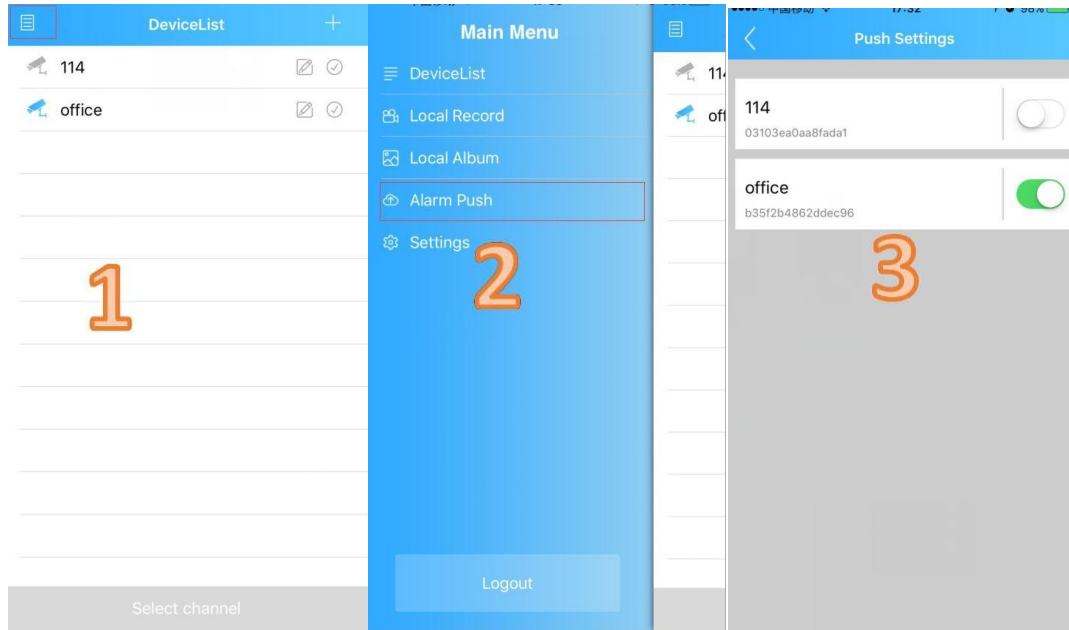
DeviceList

114

office

1

Select channel

Main Menu

DeviceList

Local Record

Local Album

Alarm Push

Settings

2

Logout

114

off

中国移动 17:32 98%

Push Settings

114
03103ea0aa8fada1

office
b35f2b4862ddec96

3